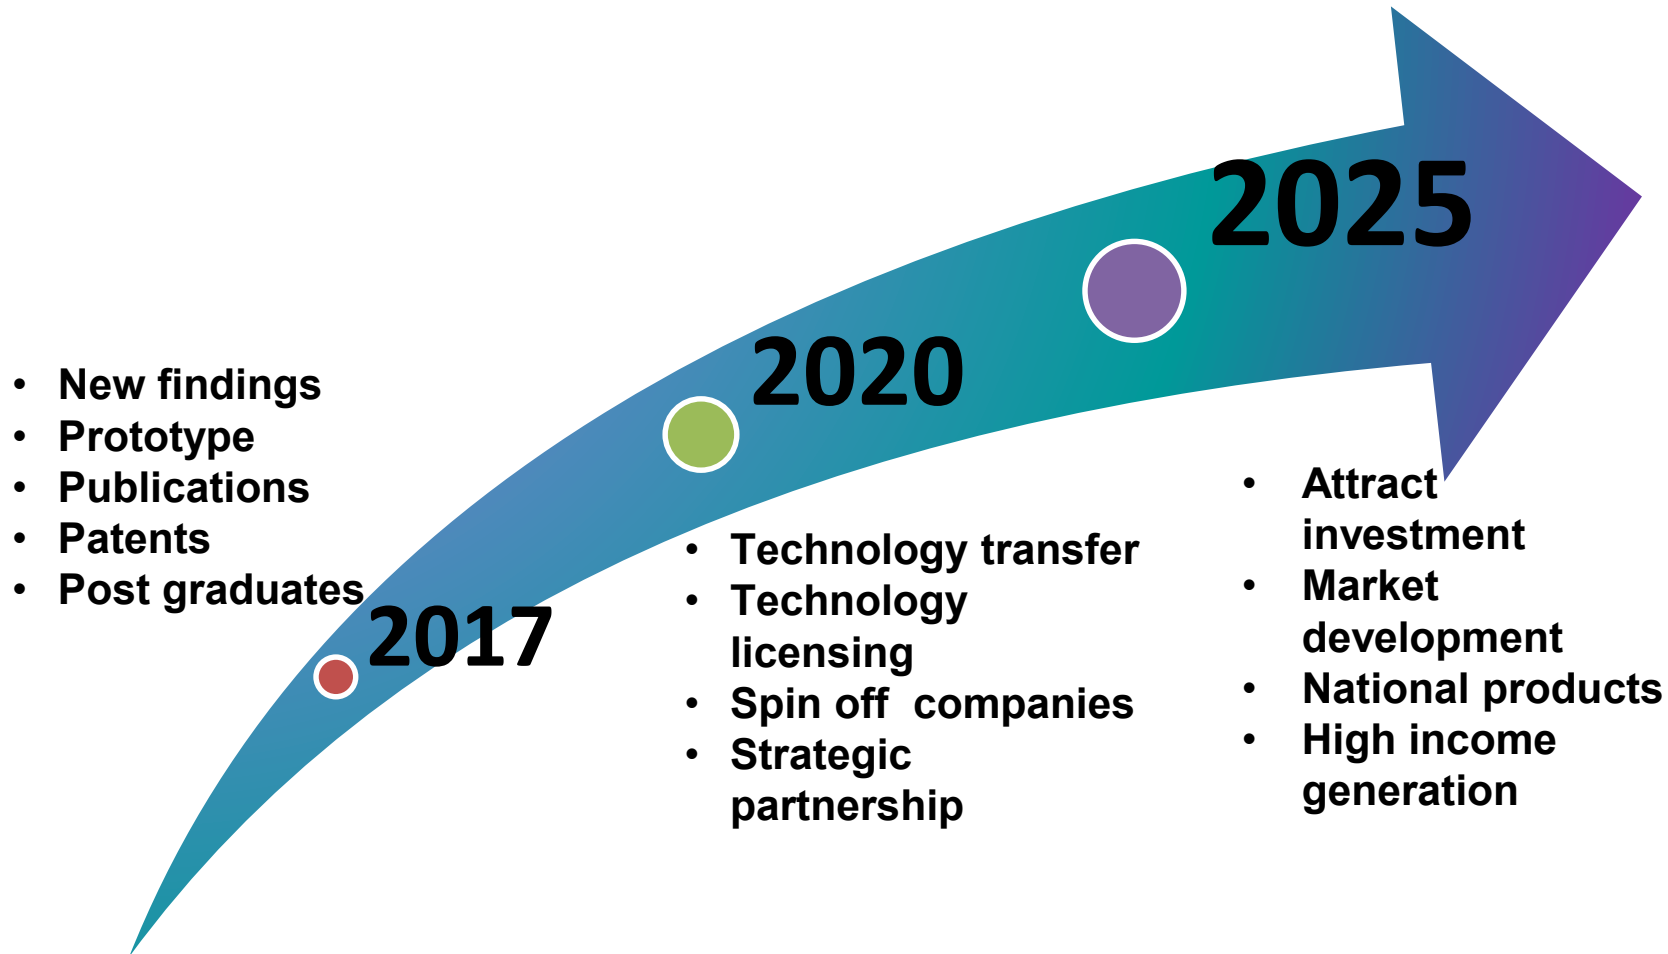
- New findings
- Prototype
- Publications
- Patents
- Post graduates

2017

2020

- Technology transfer
- Technology licensing
- Spin off companies
- Strategic partnership

2025

- Attract investment
- Market development
- National products
- High income generation